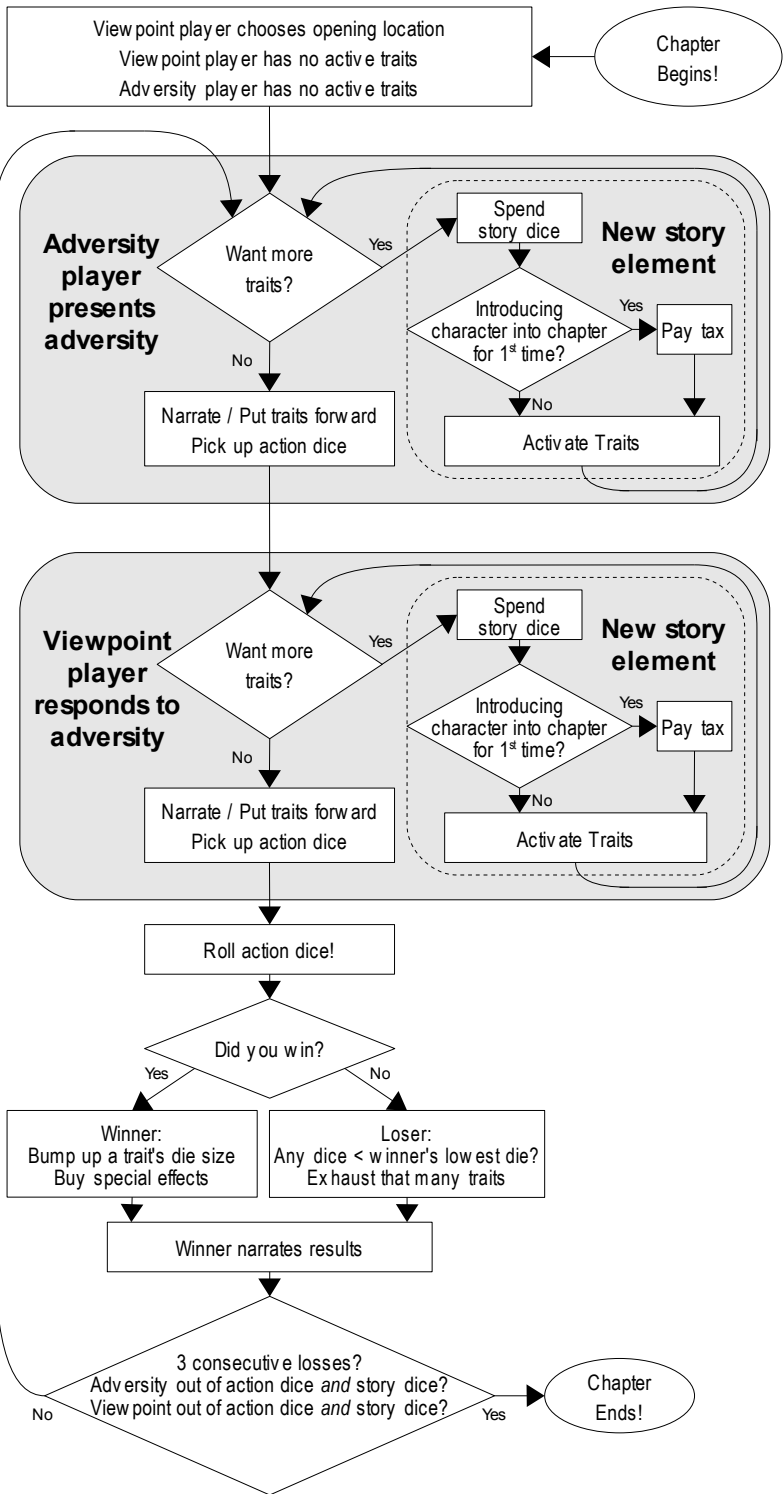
Viewpoint player chooses opening location
Viewpoint player has no active traits
Adversity player has no active traits

Chapter Begins!

Adversity player presents adversity

Want more traits?

Yes

No

Spend story dice

New story element

Introducing character into chapter for 1st time?

Yes

Pay tax

No

Activate Traits

Narrate / Put traits forward
Pick up action dice

Viewpoint player responds to adversity

Want more traits?

Yes

No

Spend story dice

New story element

Introducing character into chapter for 1st time?

Yes

Pay tax

No

Activate Traits

Narrate / Put traits forward
Pick up action dice

Roll action dice!

Did you win?

Yes

No

Winner:
Bump up a trait's die size
Buy special effects

Loser:
Any dice < winner's lowest die?
Exhaust that many traits

Winner narrates results

3 consecutive losses?
Adversity out of action dice *and* story dice?
Viewpoint out of action dice *and* story dice?

No

Yes

Chapter Ends!